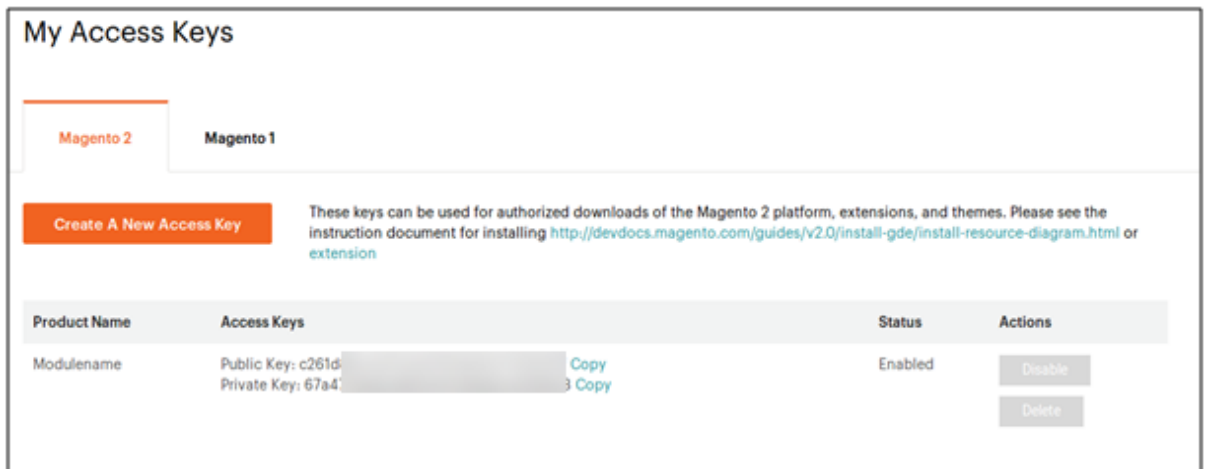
My Access Keys

Magento 2

Magento 1

Create A New Access Key

These keys can be used for authorized downloads of the Magento 2 platform, extensions, and themes. Please see the instruction document for installing http://devdocs.magento.com/guides/v2.0/install-gde/install-resource-diagram.html or extension

| Product Name | Access Keys | Status | Actions |
|---|---|---|---|
| Modulename | Public Key: c261d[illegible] Copy<br>Private Key: 67a4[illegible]3 Copy | Enabled | Disable<br>Delete |